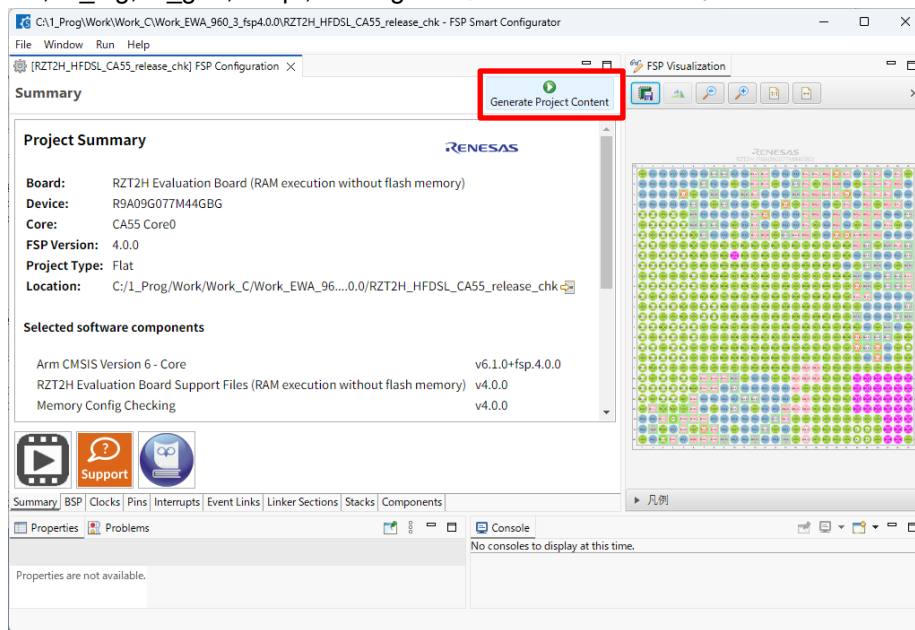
C:\1_Prog\Work\Work_C\Work_EWA_960_3_fsp4.0.0\RZT2H_HFDSL_CA55_release_chk - FSP Smart Configurator

File Window Run Help

[RZT2H_HFDSL_CA55_release_chk] FSP Configuration

Summary

Generate Project Content

Project Summary

RENESAS

| | |
|---|---|
| Board: | RZT2H Evaluation Board (RAM execution without flash memory) |
| Device: | R9A09G077M44GBG |
| Core: | CA55 Core0 |
| FSP Version: | 4.0.0 |
| Project Type: | Flat |
| Location: | C:/1_Prog/Work/Work_C/Work_EWA_96....0.0/RZT2H_HFDSL_CA55_release_chk |

Selected software components

| | |
|---|---|
| Arm CMSIS Version 6 - Core | v6.1.0+fsp.4.0.0 |
| RZT2H Evaluation Board Support Files (RAM execution without flash memory) | v4.0.0 |
| Memory Config Checking | v4.0.0 |

Support

Summary BSP Clocks Pins Interrupts Event Links Linker Sections Stacks Components

FSP Visualization

RENESAS

▸ 凡例

Properties Problems

Properties are not available.

Console

No consoles to display at this time.